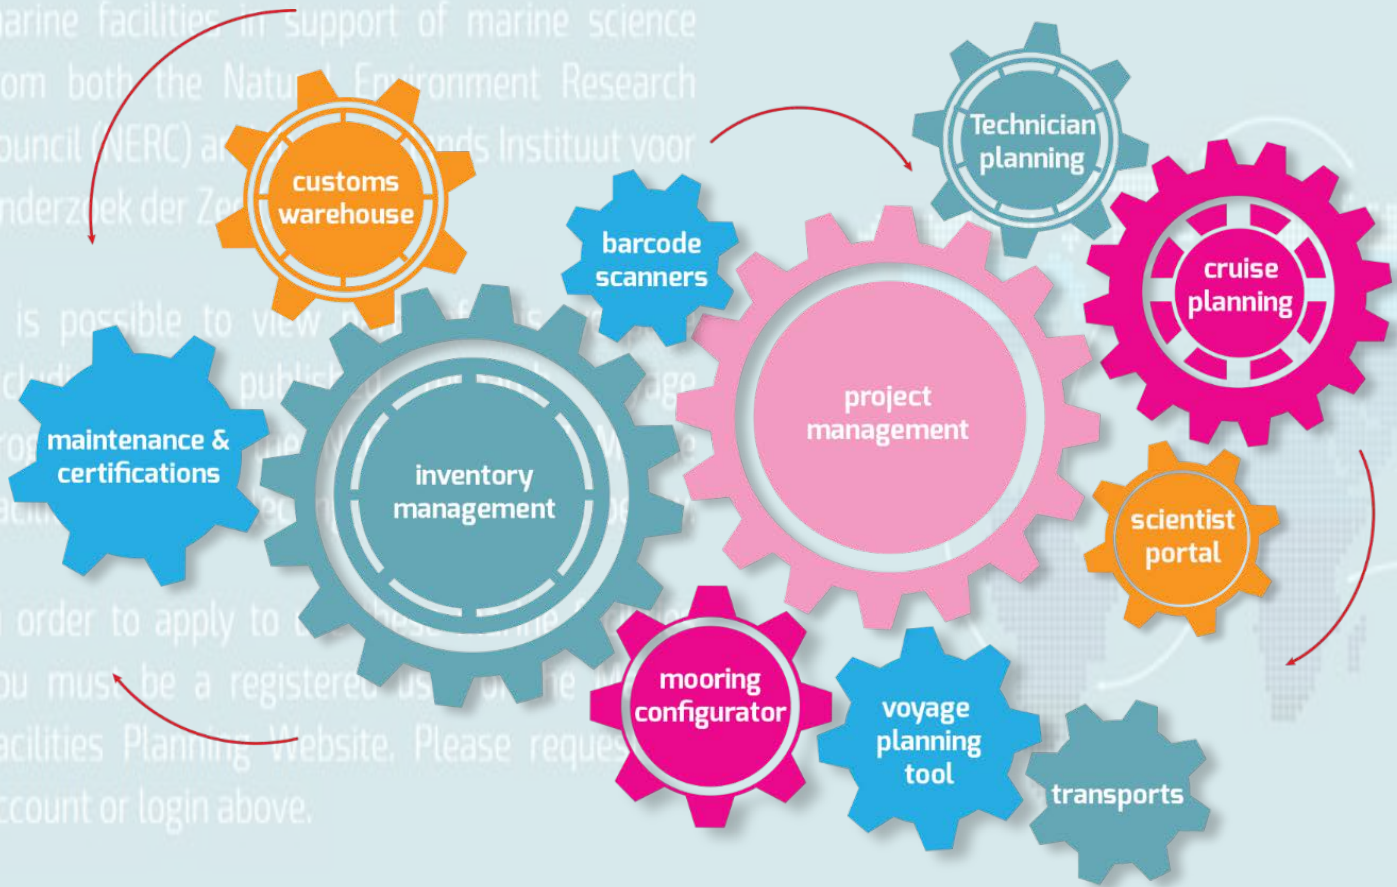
arine facilities in support of marine science
om both the Natu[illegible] Environment Research
ouncil (NERC) a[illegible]ds Instituut voor
nderz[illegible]ek der Ze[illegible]

is possible to view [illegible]
cludi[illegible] publi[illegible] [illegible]age
ro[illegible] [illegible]
acili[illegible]

order to apply to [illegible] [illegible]
ou must be a registere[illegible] us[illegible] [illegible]
acilities Planning Website. Please reques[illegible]
ccount or login above.

customs warehouse

Technician planning

barcode scanners

cruise planning

project management

maintenance & certifications

inventory management

scientist portal

mooring configurator

voyage planning tool

transports